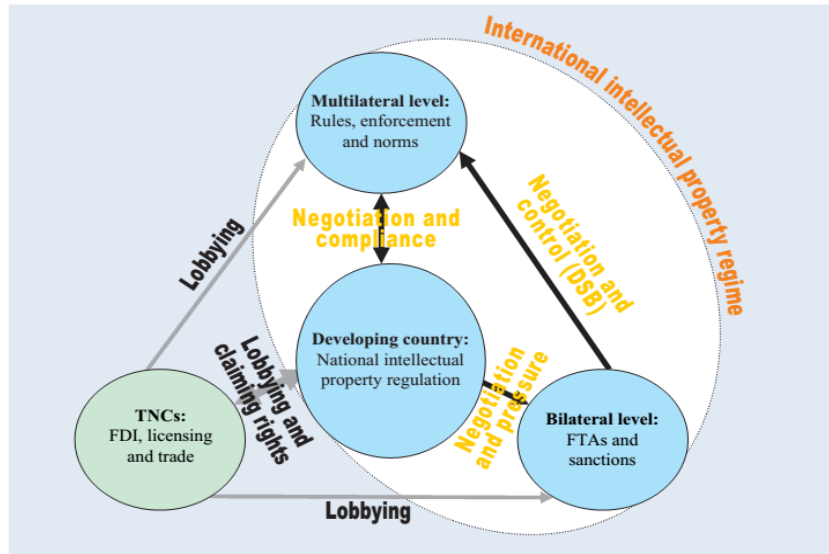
International intellectual property regime

Multilateral level:
Rules, enforcement and norms

Negotiation and compliance

Negotiation and control (DSB)

Lobbying

Developing country:
National intellectual property regulation

Lobbying and claiming rights

Negotiation and pressure

TNCs:
FDI, licensing and trade

Bilateral level:
FTAs and sanctions

Lobbying